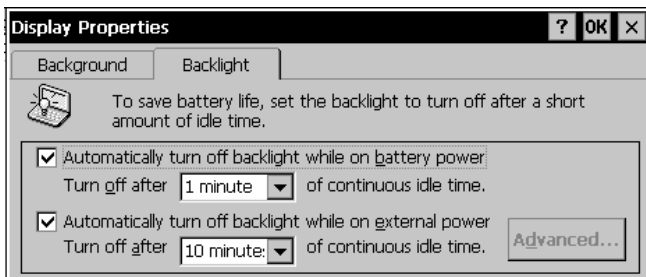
Display Properties

? OK ×

Background

Backlight

To save battery life, set the backlight to turn off after a short amount of idle time.

Automatically turn off backlight while on battery power

Turn off after 1 minute of continuous idle time.

Automatically turn off backlight while on external power

Turn off after 10 minute: of continuous idle time.

Advanced...